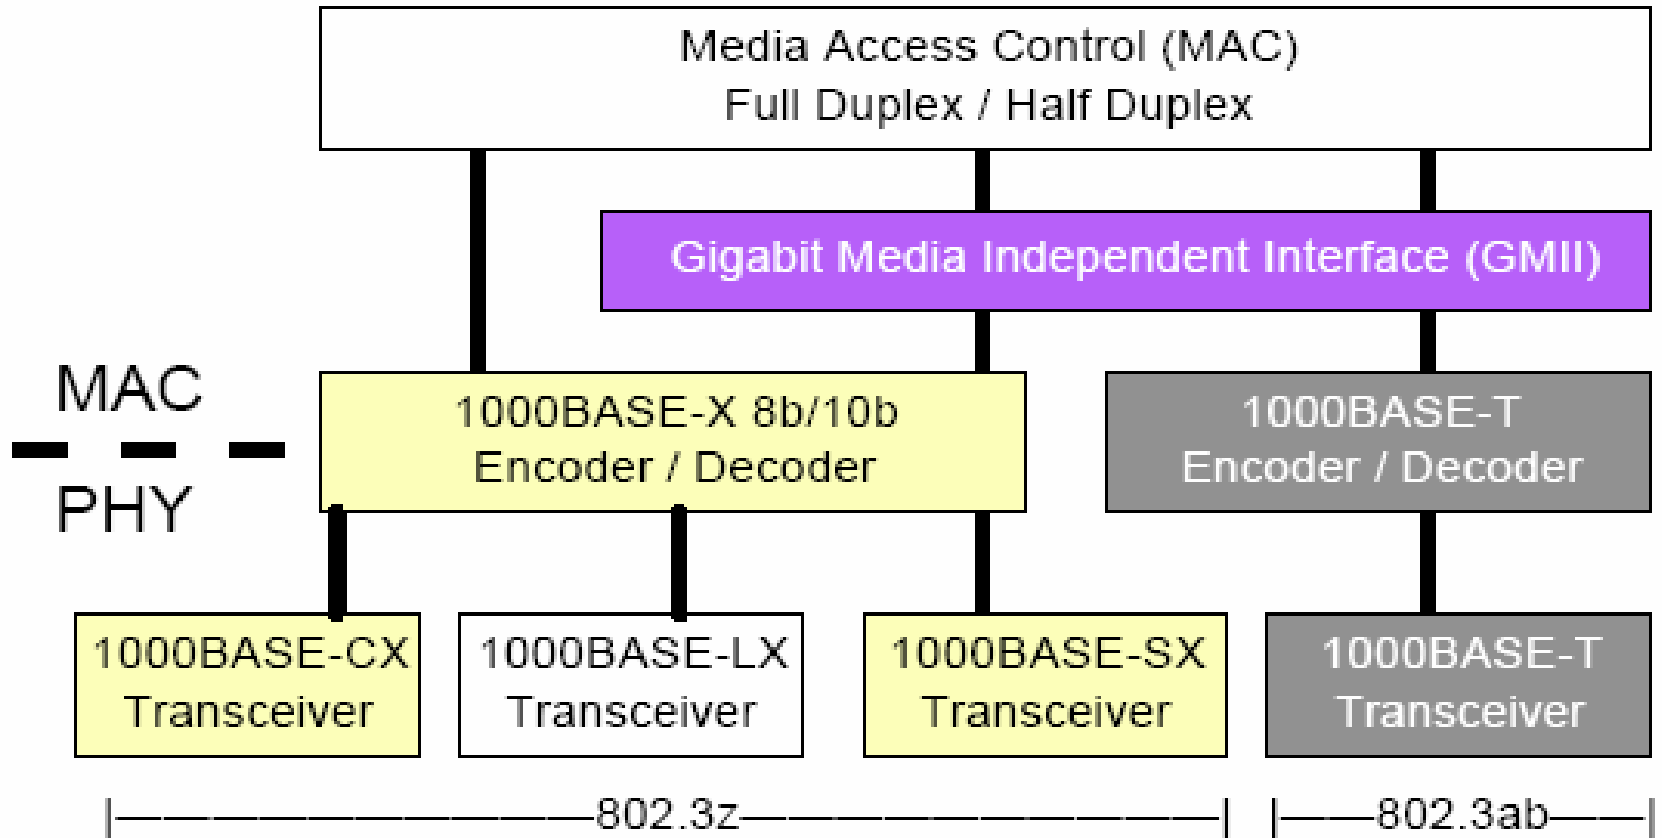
Media Access Control (MAC)
Full Duplex / Half Duplex

Gigabit Media Independent Interface (GMII)

MAC

PHY

1000BASE-X 8b/10b
Encoder / Decoder

1000BASE-T
Encoder / Decoder

1000BASE-CX
Transceiver

1000BASE-LX
Transceiver

1000BASE-SX
Transceiver

1000BASE-T
Transceiver

802.3z

802.3ab